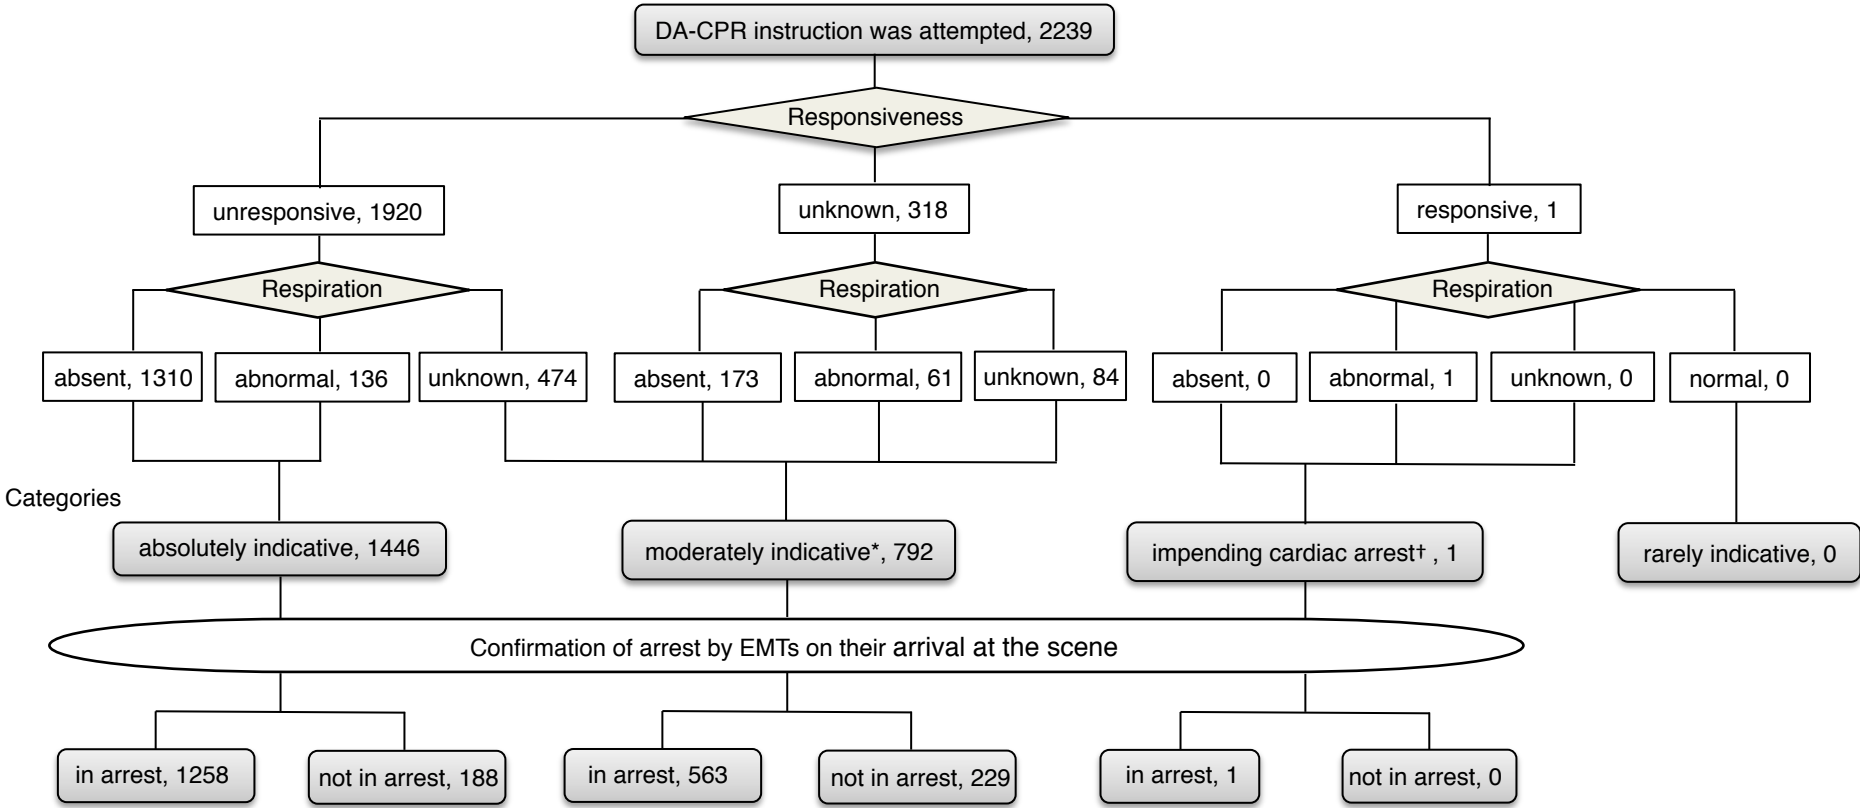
DA-CPR instruction was attempted, 2239

Responsiveness

unresponsive, 1920

unknown, 318

responsive, 1

Respiration

Respiration

Respiration

absent, 1310

abnormal, 136

unknown, 474

absent, 173

abnormal, 61

unknown, 84

absent, 0

abnormal, 1

unknown, 0

normal, 0

Categories

absolutely indicative, 1446

moderately indicative*, 792

impending cardiac arrest† , 1

rarely indicative, 0

Confirmation of arrest by EMTs on their arrival at the scene

in arrest, 1258

not in arrest, 188

in arrest, 563

not in arrest, 229

in arrest, 1

not in arrest, 0